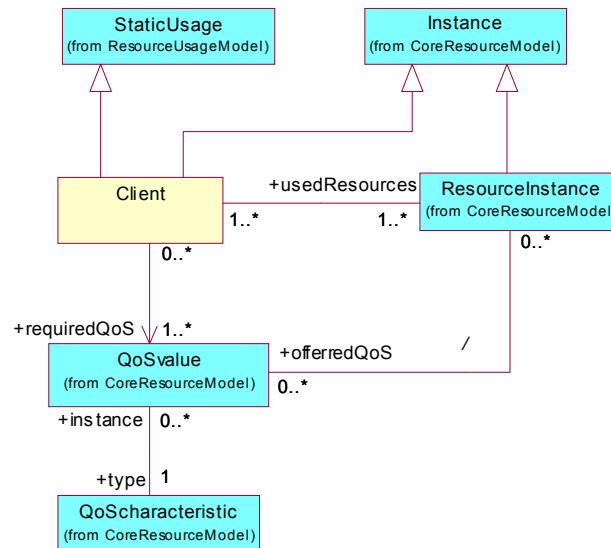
StaticUsage
(from ResourceUsageModel)

Instance
(from CoreResourceModel)

Client

+usedResources

ResourceInstance
(from CoreResourceModel)

1..*

1..*

0..*

0..*

+requiredQoS

1..*

QoSvalue
(from CoreResourceModel)

+offerredQoS

/

0..*

+instance

0..*

+type

1

QoScharacteristic
(from CoreResourceModel)